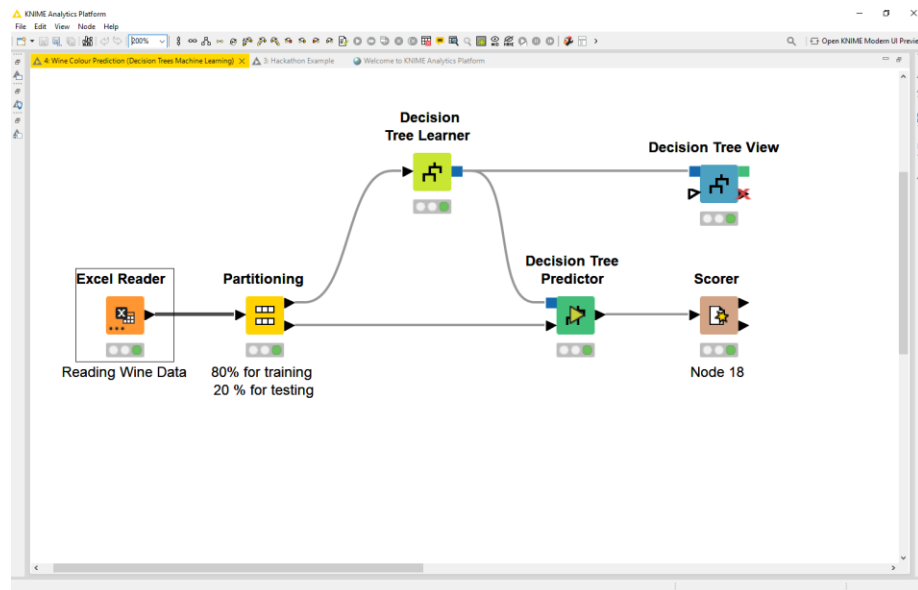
KNIME Analytics Platform

File Edit View Node Help

200%

Open KNIME Modern UI Previe

4: Wine Colour Prediction (Decision Trees Machine Learning)

3: Hackathon Example

Welcome to KNIME Analytics Platform

Decision Tree Learner

Decision Tree View

Excel Reader

Partitioning

Decision Tree Predictor

Scorer

Reading Wine Data

80% for training
20 % for testing

Node 18